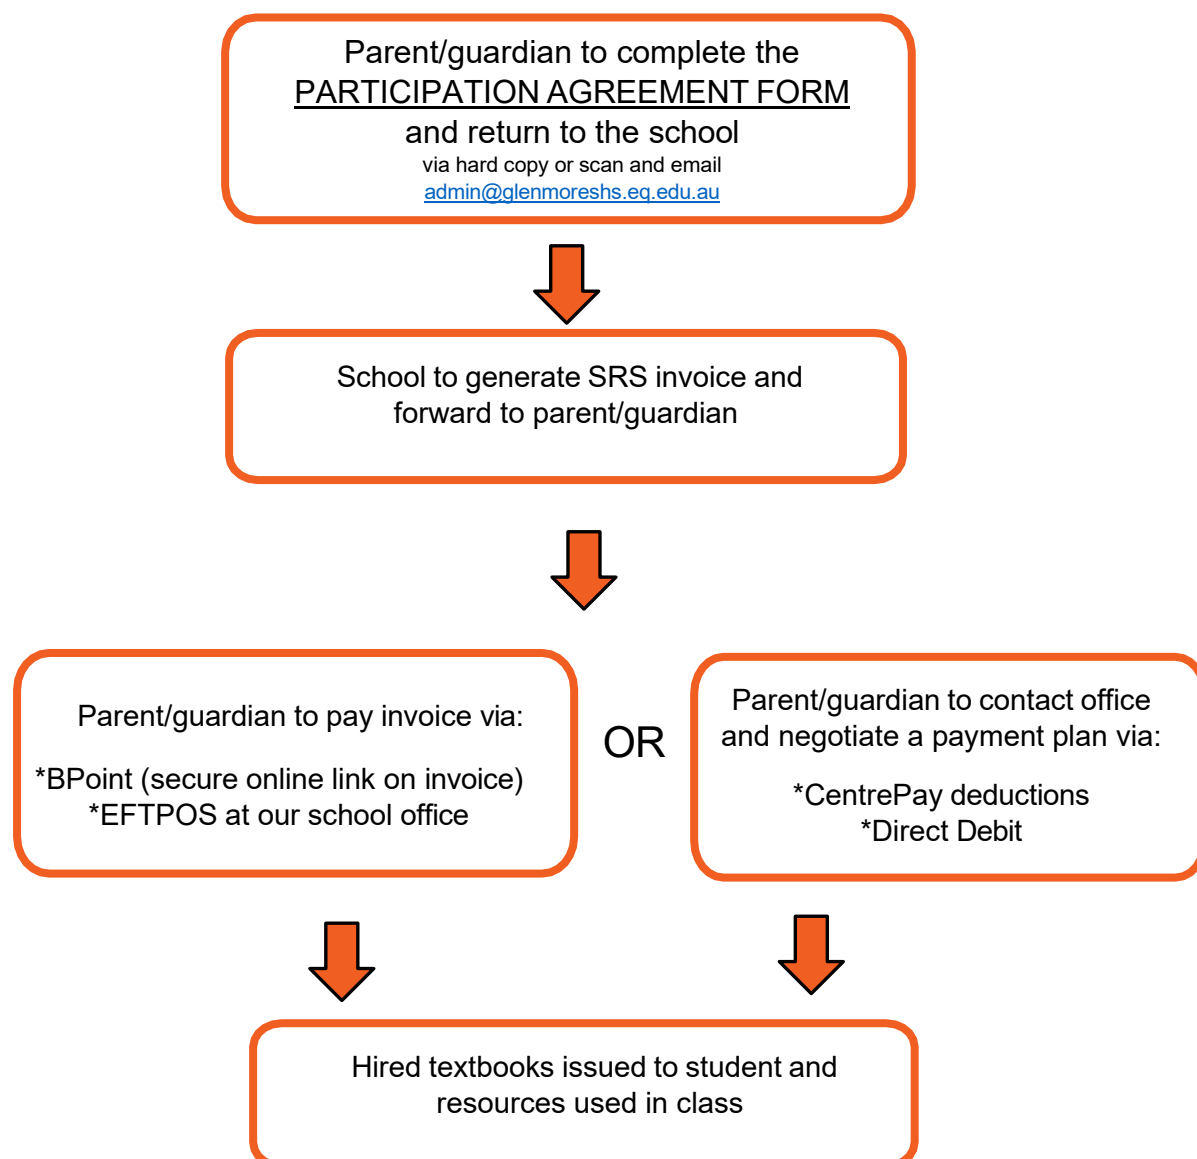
Parent/guardian to complete the
PARTICIPATION AGREEMENT FORM
and return to the school
via hard copy or scan and email
admin@glenmoreshs.eq.edu.au

School to generate SRS invoice and forward to parent/guardian

Parent/guardian to pay invoice via:

*BPoint (secure online link on invoice)
*EFTPOS at our school office

OR

Parent/guardian to contact office and negotiate a payment plan via:

*CentrePay deductions
*Direct Debit

Hired textbooks issued to student and resources used in class